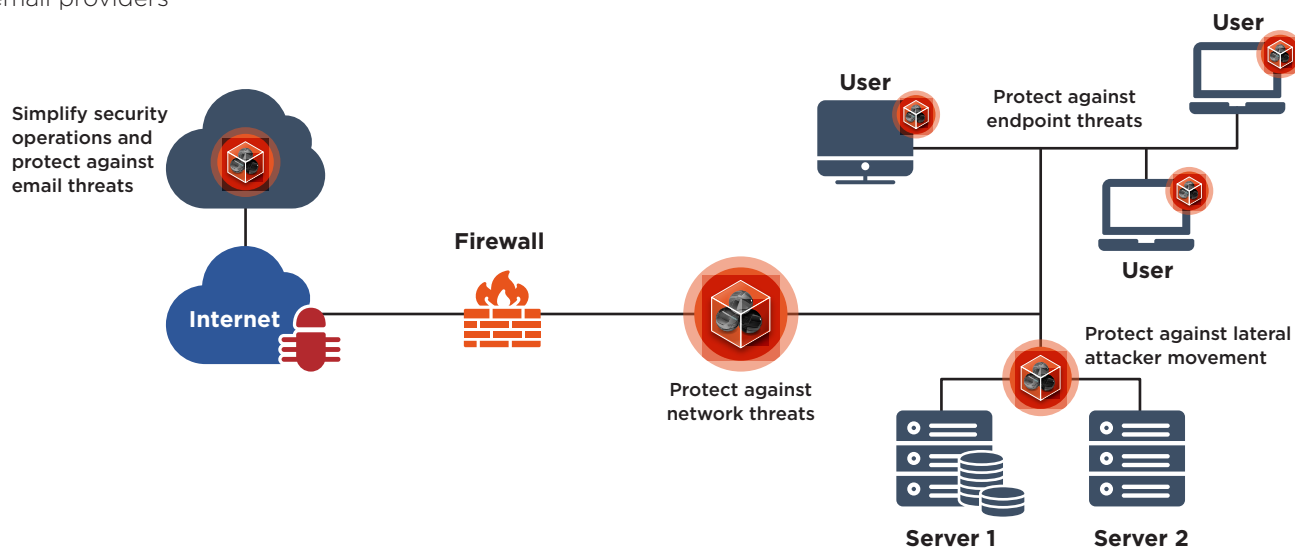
email providers

Simplify security operations and protect against email threats

Internet

Firewall

Protect against network threats

User

Protect against endpoint threats

User

User

Protect against lateral attacker movement

Server 1

Server 2